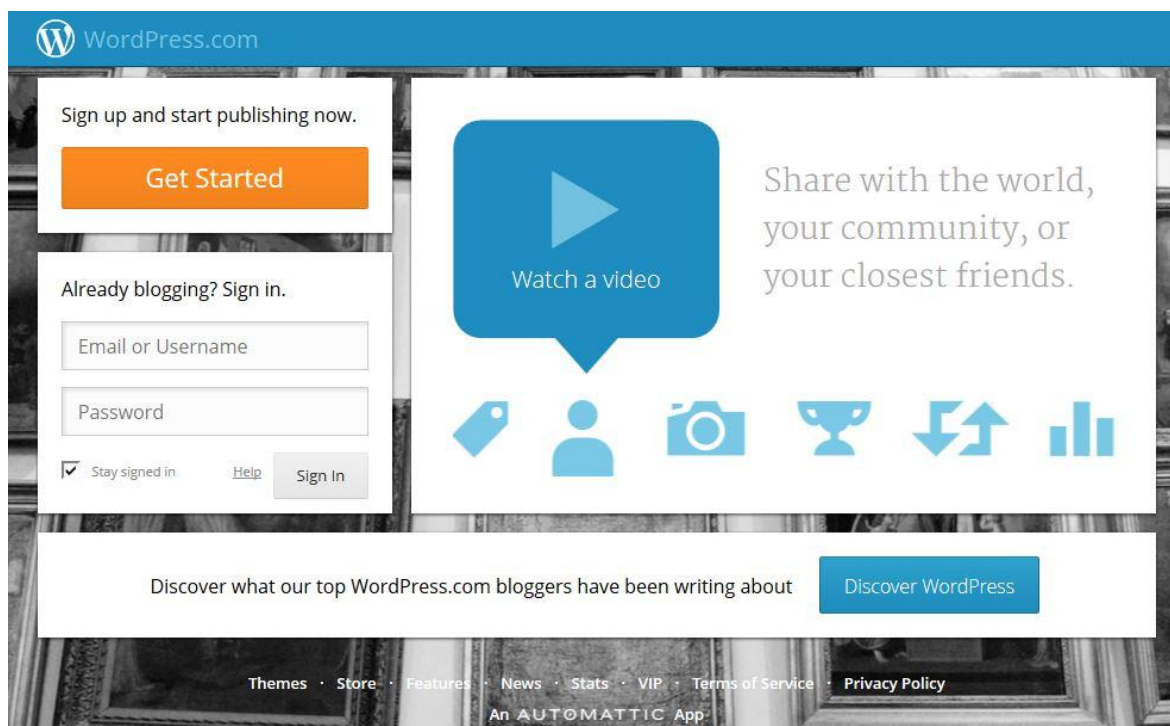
WordPress.com

Sign up and start publishing now.

Get Started

Already blogging? Sign in.

Email or Username

Password

Stay signed in Help Sign In

Watch a video

Share with the world, your community, or your closest friends.

Discover what our top WordPress.com bloggers have been writing about

Discover WordPress

Themes · Store · Features · News · Stats · VIP · Terms of Service · Privacy Policy

An AUTOMATTIC App